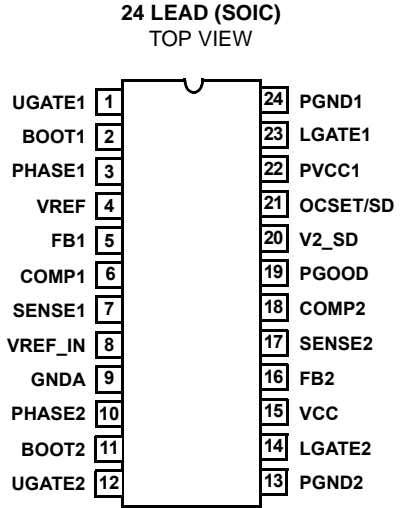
24 LEAD (SOIC)
TOP VIEW

UGATE1 1
BOOT1 2
PHASE1 3
VREF 4
FB1 5
COMP1 6
SENSE1 7
VREF_IN 8
GNDA 9
PHASE2 10
BOOT2 11
UGATE2 12

24 PGND1
23 LGATE1
22 PVCC1
21 OCSET/SD
20 V2_SD
19 PGOOD
18 COMP2
17 SENSE2
16 FB2
15 VCC
14 LGATE2
13 PGND2